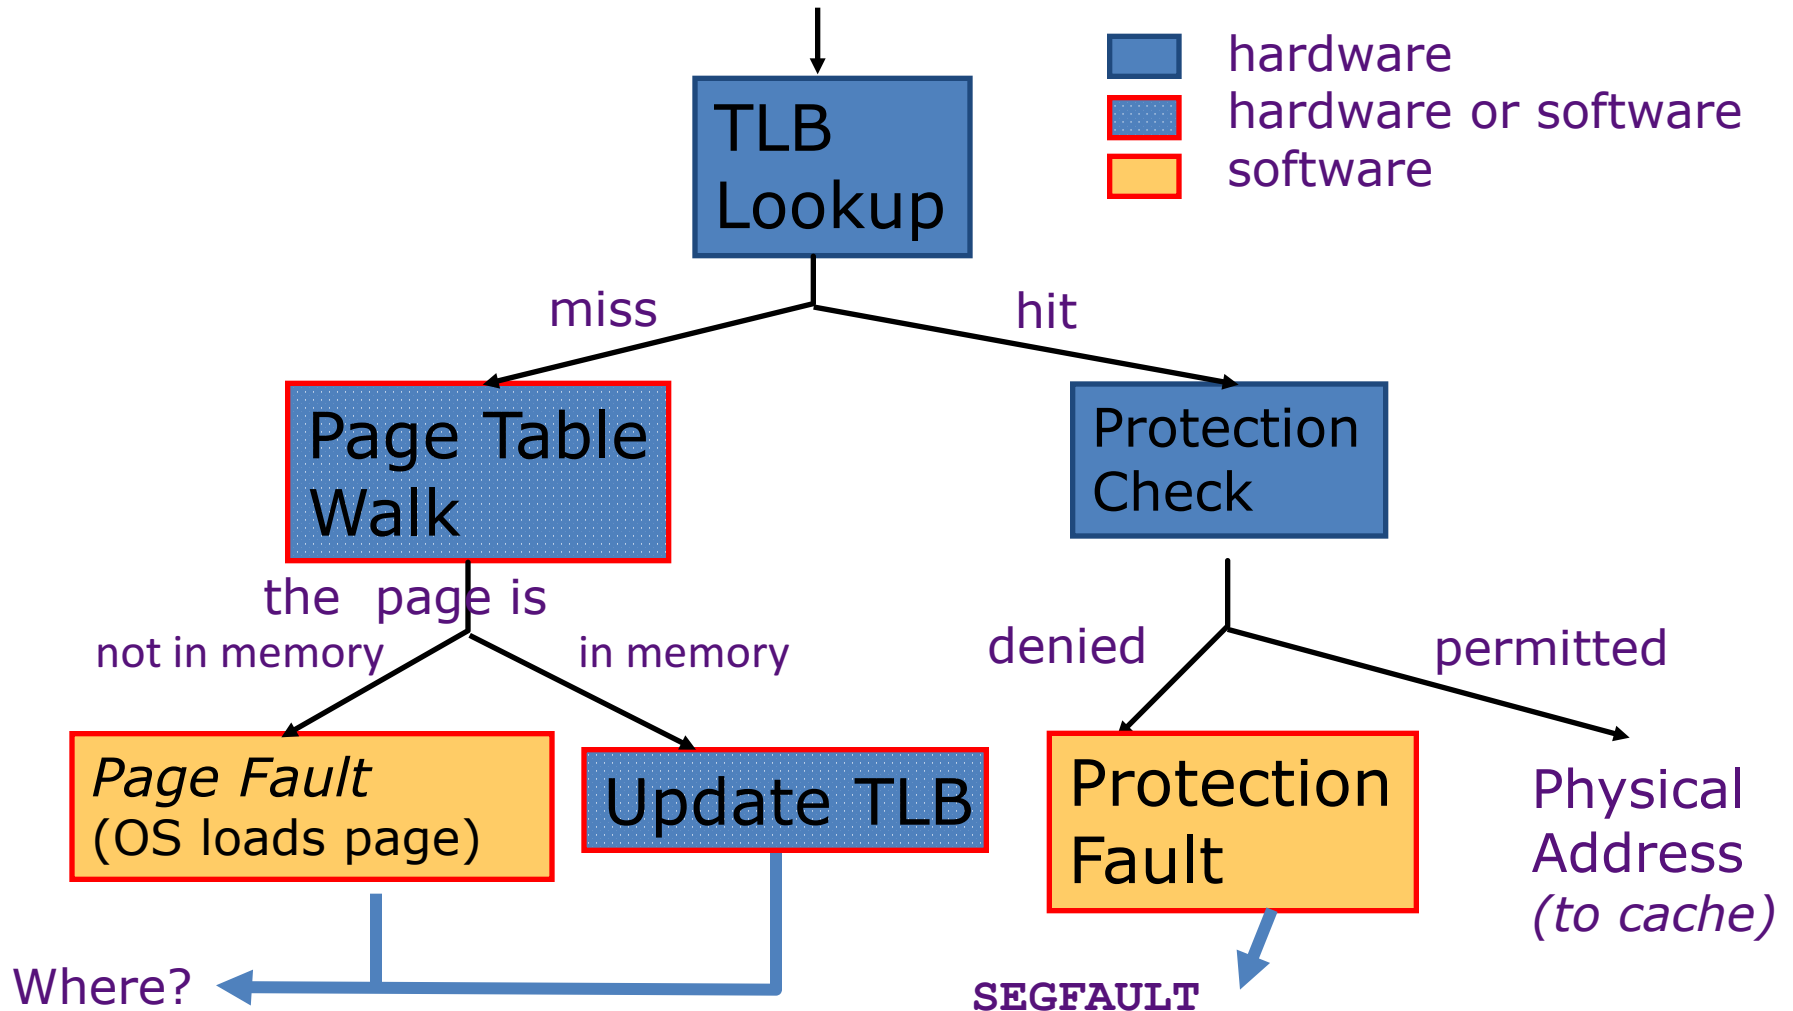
hardware
hardware or software
software

TLB Lookup

miss

hit

Page Table Walk

Protection Check

the page is

not in memory

in memory

denied

permitted

*Page Fault*
(OS loads page)

Update TLB

Protection Fault

Physical Address
*(to cache)*

Where?

SEGFAULT